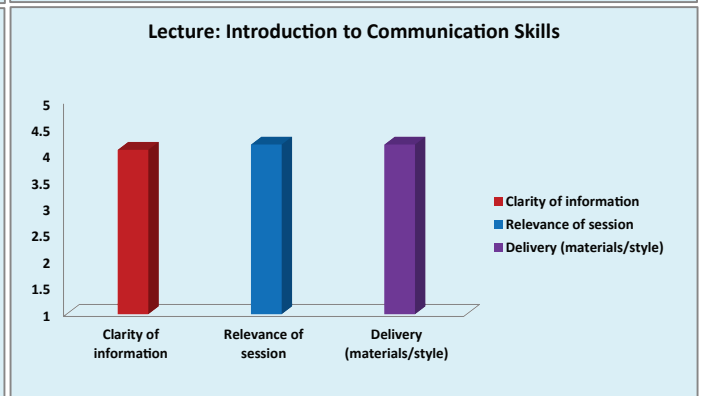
Lecture: Introduction to Communication Skills

5
4.5
4
3.5
3
2.5
2
1.5
1

Clarity of information
Relevance of session
Delivery (materials/style)

Clarity of information
Relevance of session
Delivery (materials/style)